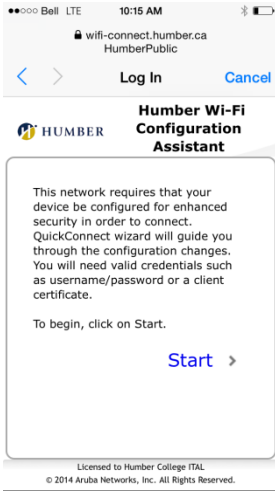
●○○○○ Bell LTE 10:15 AM

wifi-connect.humber.ca
HumberPublic

Log In Cancel

HUMBER

Humber Wi-Fi Configuration Assistant

This network requires that your device be configured for enhanced security in order to connect. QuickConnect wizard will guide you through the configuration changes. You will need valid credentials such as username/password or a client certificate.

To begin, click on Start.

Start >

Licensed to Humber College ITAL
© 2014 Aruba Networks, Inc. All Rights Reserved.